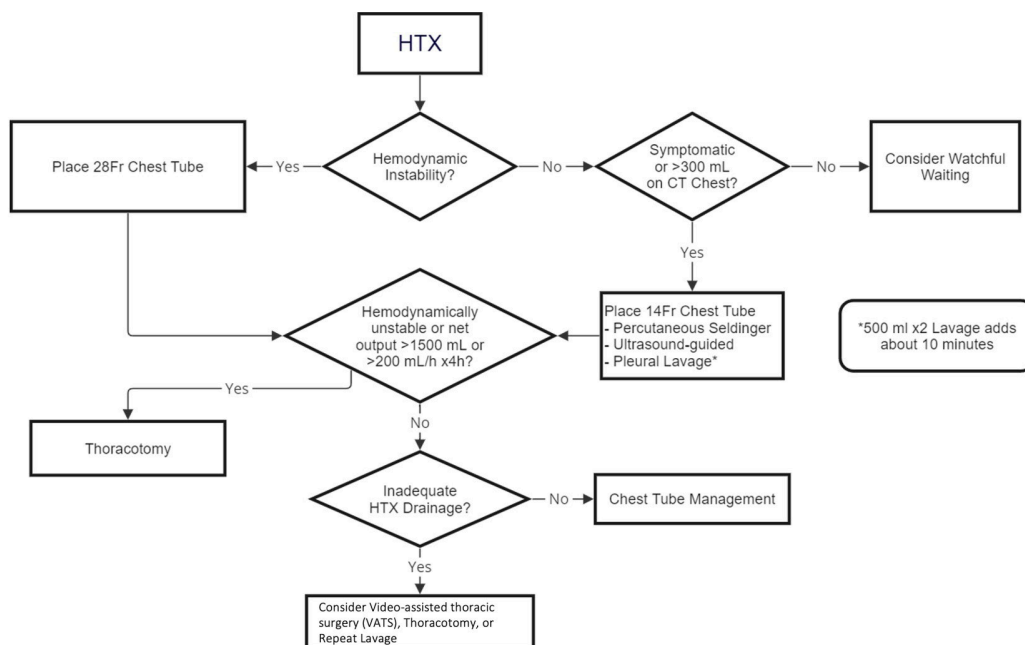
HTX

Place 28Fr Chest Tube

Yes

Hemodynamic Instability?

No

Symptomatic or >300 mL on CT Chest?

No

Consider Watchful Waiting

Yes

Hemodynamically unstable or net output >1500 mL or >200 mL/h x4h?

Place 14Fr Chest Tube
- Percutaneous Seldinger
- Ultrasound-guided
- Pleural Lavage*

*500 ml x2 Lavage adds about 10 minutes

Yes

Thoracotomy

No

Inadequate HTX Drainage?

No

Chest Tube Management

Yes

Consider Video-assisted thoracic surgery (VATS), Thoracotomy, or Repeat Lavage